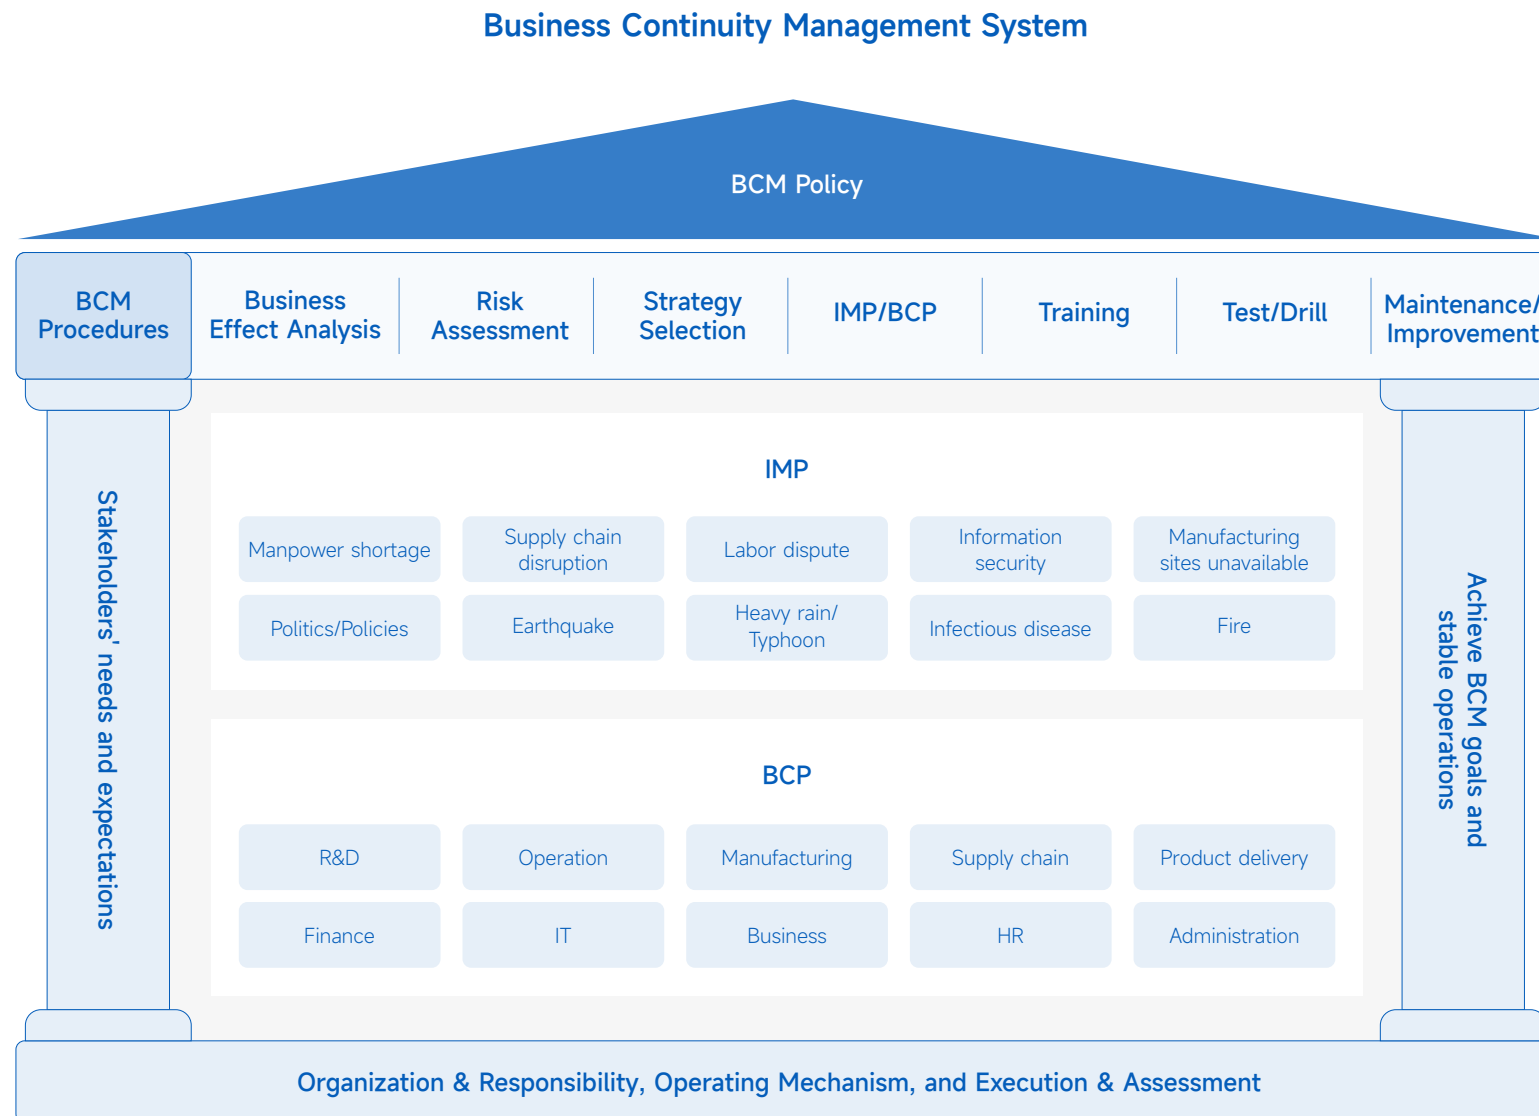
Business Continuity Management System

BCM Policy

BCM Procedures

Business Effect Analysis

Risk Assessment

Strategy Selection

IMP/BCP

Training

Test/Drill

Maintenance/ Improvement

Stakeholders' needs and expectations

IMP

| Manpower shortage | Supply chain disruption | Labor dispute | Information security | Manufacturing sites unavailable |
|---|---|---|---|---|
| Politics/Policies | Earthquake | Heavy rain/ Typhoon | Infectious disease | Fire |

BCP

| R&D | Operation | Manufacturing | Supply chain | Product delivery |
|---|---|---|---|---|
| Finance | IT | Business | HR | Administration |

Achieve BCM goals and stable operations

Organization & Responsibility, Operating Mechanism, and Execution & Assessment